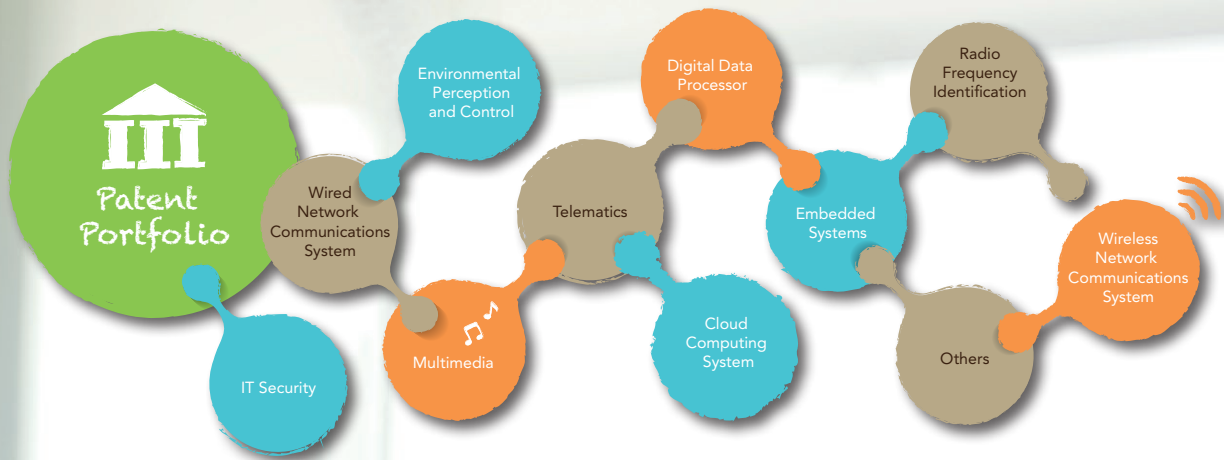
III
Patent Portfolio

Environmental Perception and Control

Wired Network Communications System

IT Security

Multimedia

Digital Data Processor

Telematics

Cloud Computing System

Radio Frequency Identification

Embedded Systems

Others

Wireless Network Communications System